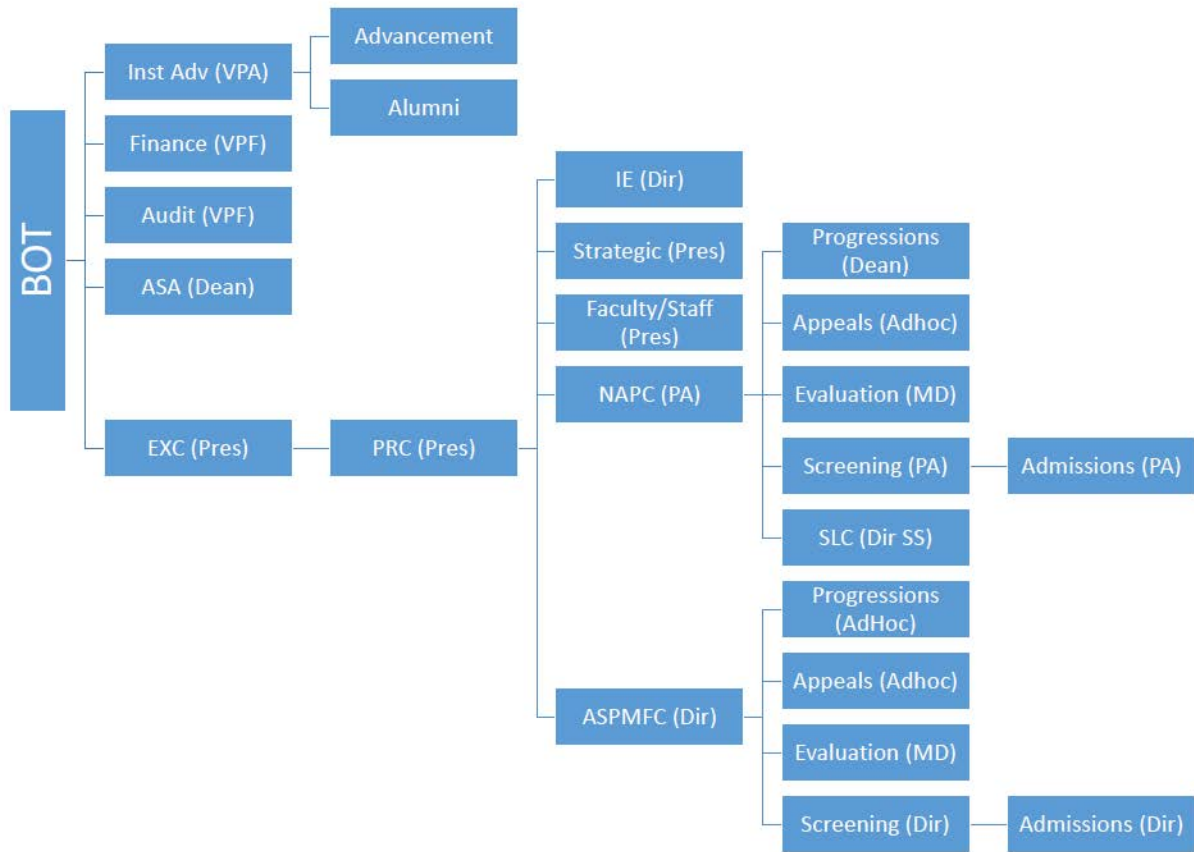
BOT

Inst Adv (VPA)

Advancement

Alumni

Finance (VPF)

Audit (VPF)

ASA (Dean)

EXC (Pres)

PRC (Pres)

IE (Dir)

Strategic (Pres)

Faculty/Staff (Pres)

NAPC (PA)

Progressions (Dean)

Appeals (Adhoc)

Evaluation (MD)

Screening (PA)

Admissions (PA)

SLC (Dir SS)

ASPMFC (Dir)

Progressions (AdHoc)

Appeals (Adhoc)

Evaluation (MD)

Screening (Dir)

Admissions (Dir)